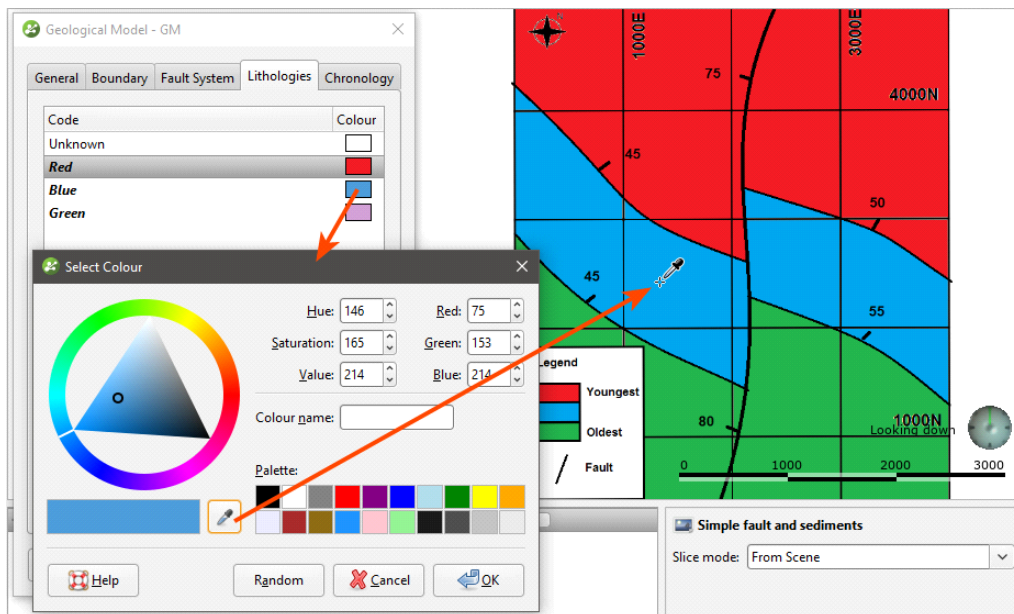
Geological Model - GM

General | Boundary | Fault System | Lithologies | Chronology

| Code | Colour |
|---|---|
| Unknown | |
| Red | |
| Blue | |
| Green | |

Select Colour

Hue: 146
Saturation: 165
Value: 214
Red: 75
Green: 153
Blue: 214

Colour name:

Palette:

Help
Random
Cancel
OK

1000E
3000E
75
4000N
45
50
45
55
Legend
Youngest
Oldest
Fault
80
1000N
Looking down
0
1000
2000
3000

Simple fault and sediments
Slice mode: From Scene